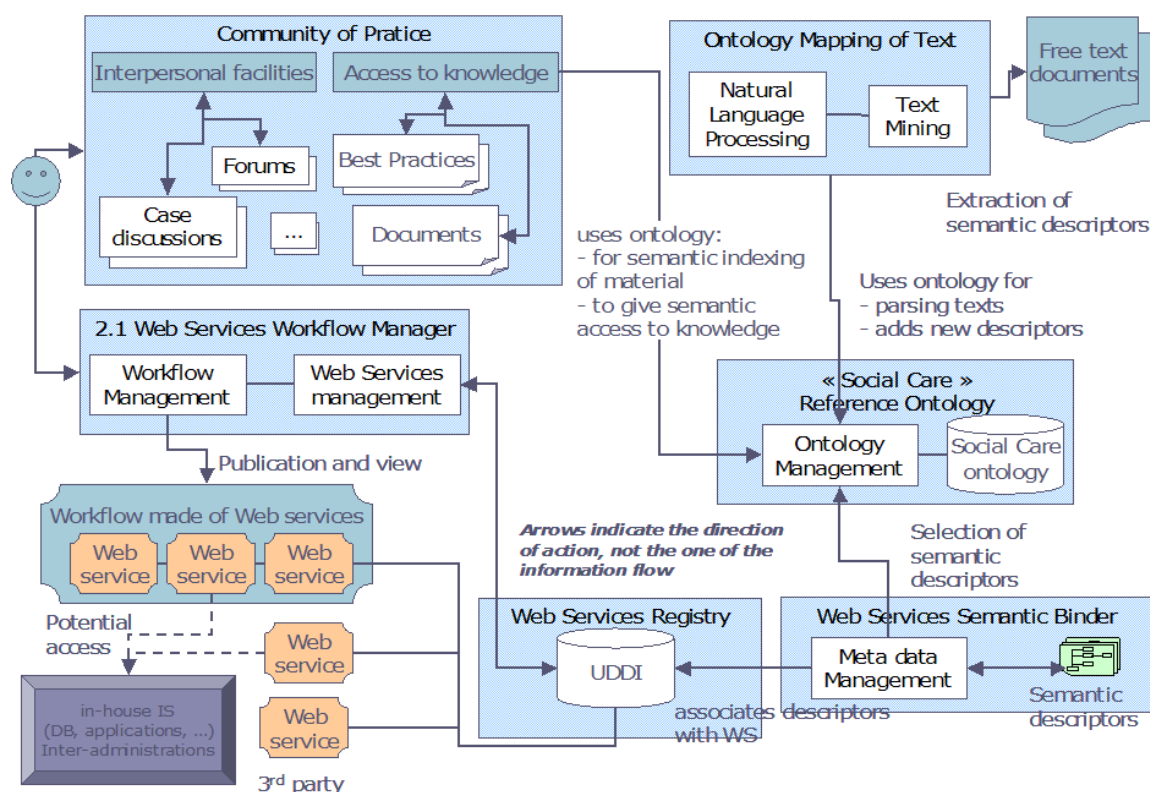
Community of Pratice

Interpersonal facilities

Access to knowledge

Forums

Best Practices

Case discussions

...

Documents

Ontology Mapping of Text

Natural Language Processing

Text Mining

Free text documents

Extraction of semantic descriptors

uses ontology:
- for semantic indexing of material
- to give semantic access to knowledge

Uses ontology for
- parsing texts
- adds new descriptors

2.1 Web Services Workflow Manager

Workflow Management

Web Services management

« Social Care » Reference Ontology

Ontology Management

Social Care ontology

Publication and view

Workflow made of Web services

Web service

Web service

Web service

Arrows indicate the direction of action, not the one of the information flow

Selection of semantic descriptors

Potential access

Web service

Web Services Registry

Web Services Semantic Binder

UDDI

Meta data Management

Semantic descriptors

in-house IS (DB, applications, ...) Inter-administrations

Web service

associates descriptors with WS

3$^{rd}$ party